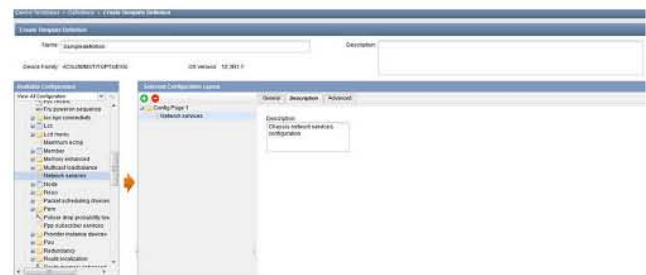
Device Templates > Definitions > Create Template Definition

Create Template Definition

Name: SampleAddition

Description:

Device Family: ACX/JUNOS/MT/PTX/EX50

OS Version: 12.3R1.7

Available Configuration

View All Configuration

Fru lifecycle

Fru poweron sequence

Ike hpc connectivity

Lcc

Lcd menu

Maximum ecmp

Member

Memory enhanced

Multicast loadbalance

Network services

Node

Pccc

Packet scheduling devices

Pem

Policer drop probability low

Ppp subscriber services

Provider instance devices

Psu

Redundancy

Route localization

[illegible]

Selected Configuration Layout

Config Page 1

Network services

General

Description

Advanced

Description:

Chassis network services configuration